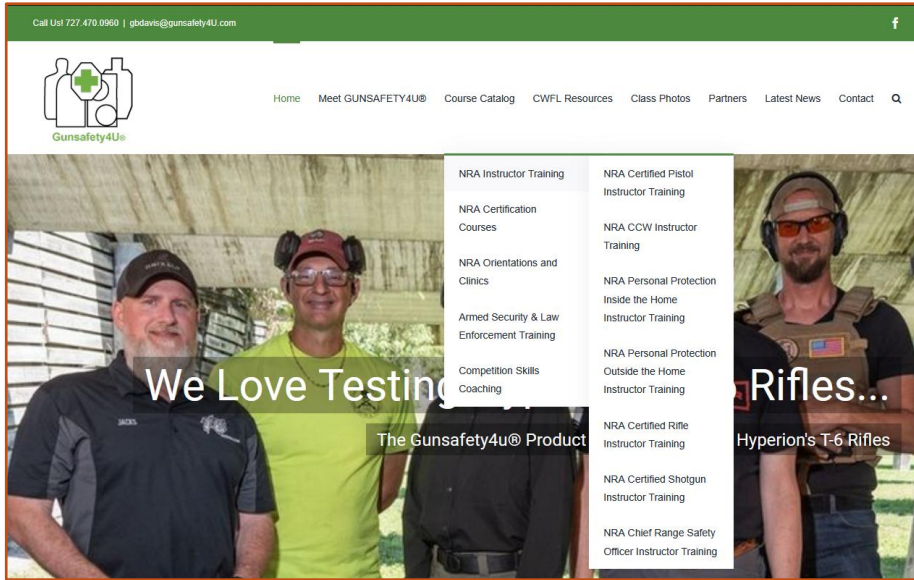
Call Us! 727.470.0960 | gbdavis@gunsafety4U.com

f

Gunsafety4U®

Home Meet GUNSAFETY4U® Course Catalog CWFL Resources Class Photos Partners Latest News Contact

NRA Instructor Training

NRA Certification Courses

NRA Orientations and Clinics

Armed Security & Law Enforcement Training

Competition Skills Coaching

NRA Certified Pistol Instructor Training

NRA CCW Instructor Training

NRA Personal Protection Inside the Home Instructor Training

NRA Personal Protection Outside the Home Instructor Training

NRA Certified Rifle Instructor Training

NRA Certified Shotgun Instructor Training

NRA Chief Range Safety Officer Instructor Training

We Love Testing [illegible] Rifles...

The Gunsafety4u® Product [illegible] Hyperion's T-6 Rifles

JACKS